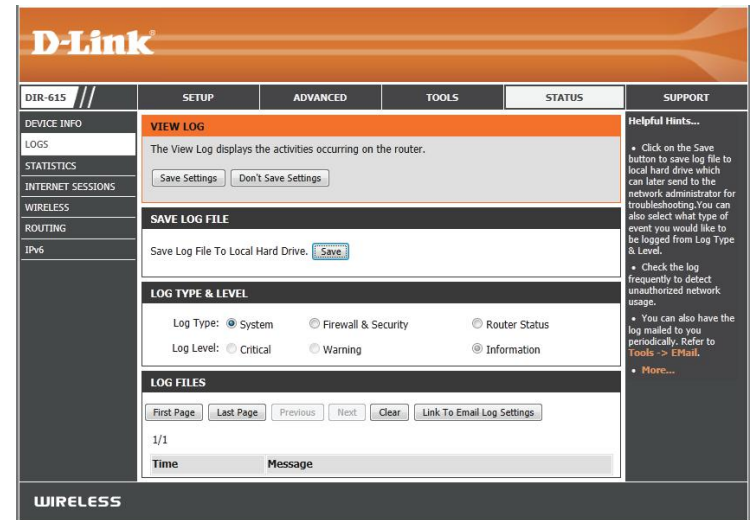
D-Link

DIR-615

SETUP

ADVANCED

TOOLS

STATUS

SUPPORT

DEVICE INFO

LOGS

STATISTICS

INTERNET SESSIONS

WIRELESS

ROUTING

IPv6

VIEW LOG

The View Log displays the activities occurring on the router.

Save Settings

Don't Save Settings

SAVE LOG FILE

Save Log File To Local Hard Drive.

Save

LOG TYPE & LEVEL

Log Type: System Firewall & Security Router Status

Log Level: Critical Warning Information

LOG FILES

First Page

Last Page

Previous

Next

Clear

Link To Email Log Settings

1/1

| Time | Message |
|---|---|

Helpful Hints...

• Click on the Save button to save log file to local hard drive which can later send to the network administrator for troubleshooting.You can also select what type of event you would like to be logged from Log Type & Level.

• Check the log frequently to detect unauthorized network usage.

• You can also have the log mailed to you periodically. Refer to Tools -> EMail.

• More...

WIRELESS